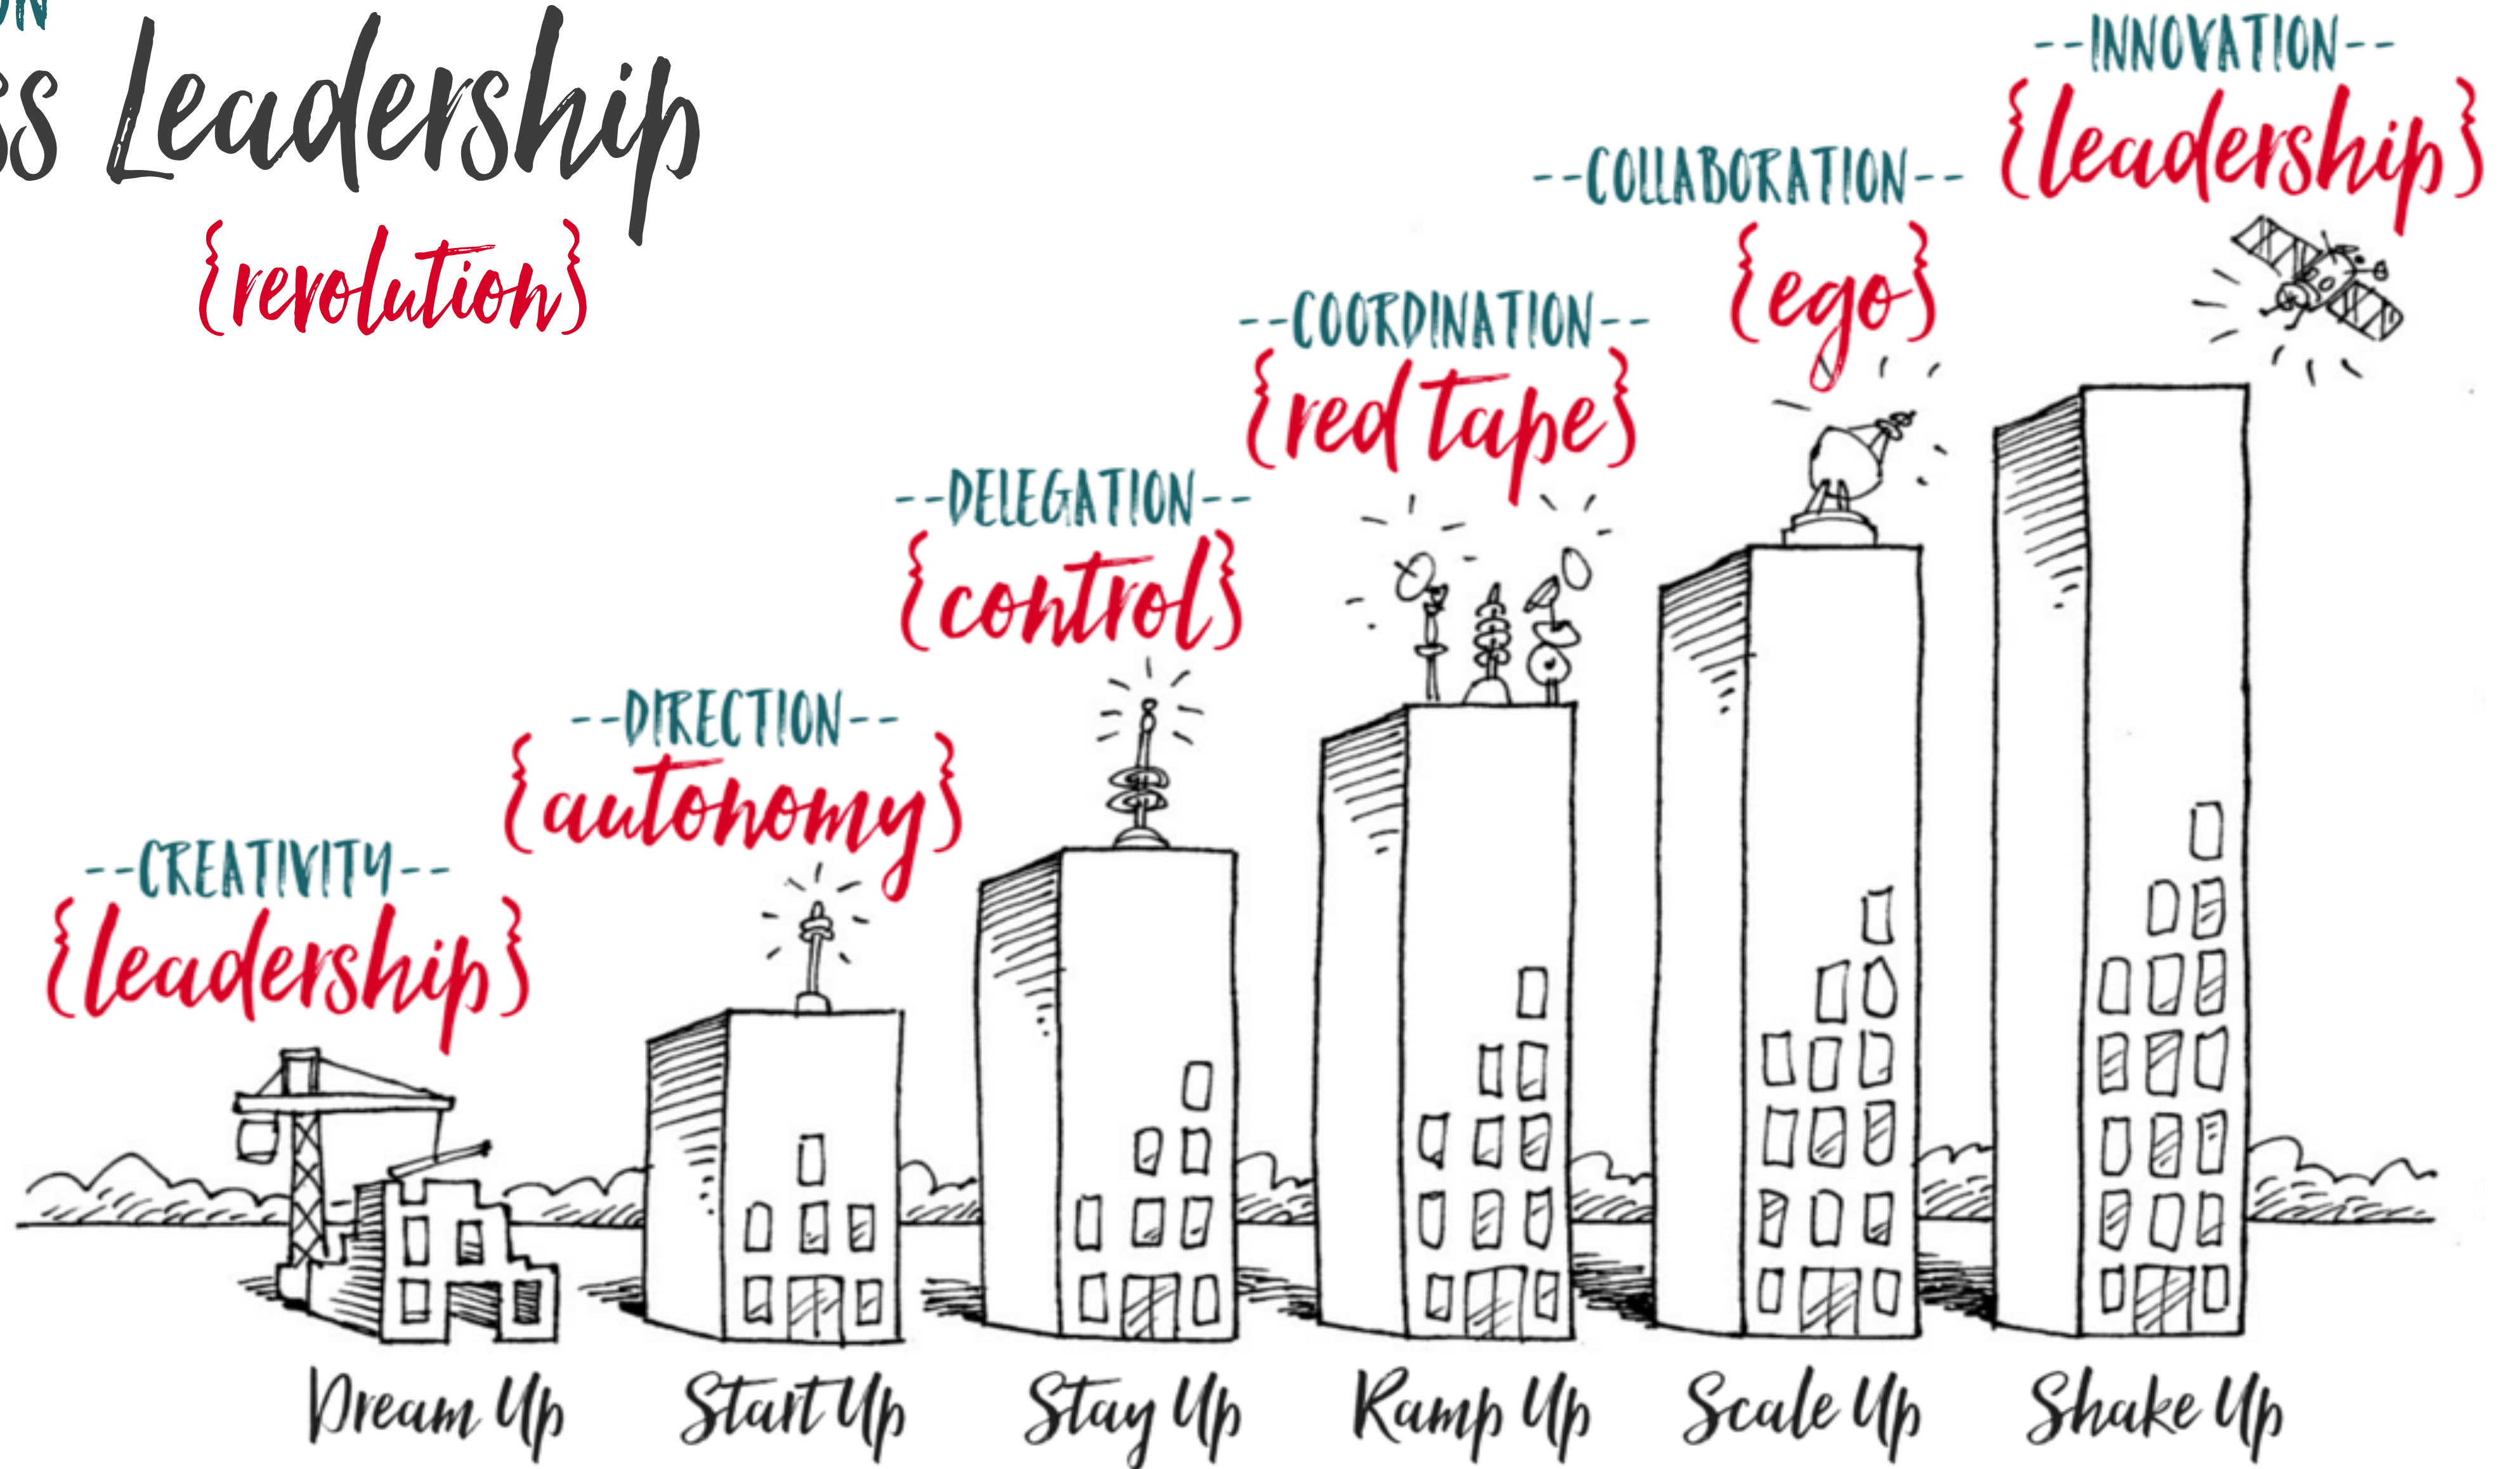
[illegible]ss Leadership
{revolution}

--CREATIVITY--
{leadership}

--DIRECTION--
{autonomy}

--DELEGATION--
{control}

--COORDINATION--
{red tape}

--COLLABORATION--
{ego}

--INNOVATION--
{leadership}

Dream Up Start Up Stay Up Ramp Up Scale Up Shake Up